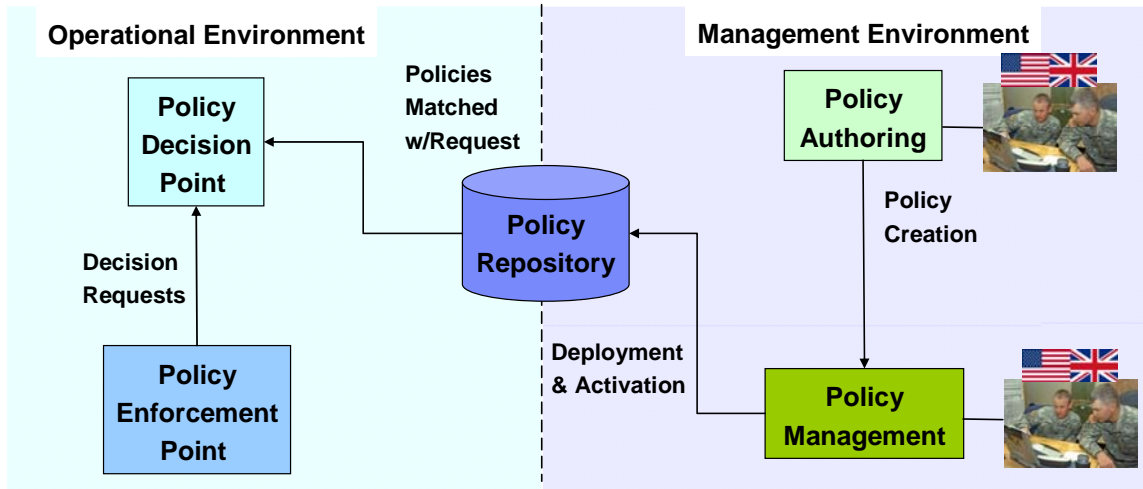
Operational Environment

Management Environment

Policy Decision Point

Policies Matched w/Request

Policy Authoring

Policy Creation

Policy Repository

Decision Requests

Deployment & Activation

Policy Enforcement Point

Policy Management